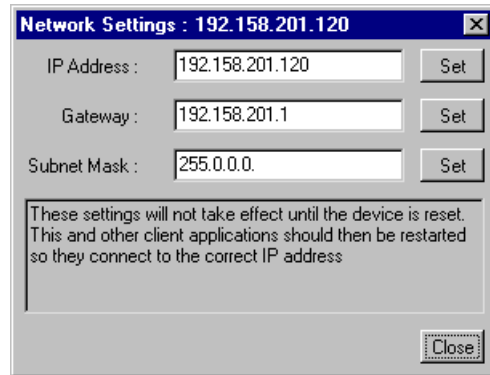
Network Settings : 192.158.201.120

IP Address : 192.158.201.120 Set

Gateway : 192.158.201.1 Set

Subnet Mask : 255.0.0.0. Set

These settings will not take effect until the device is reset. This and other client applications should then be restarted so they connect to the correct IP address

Close